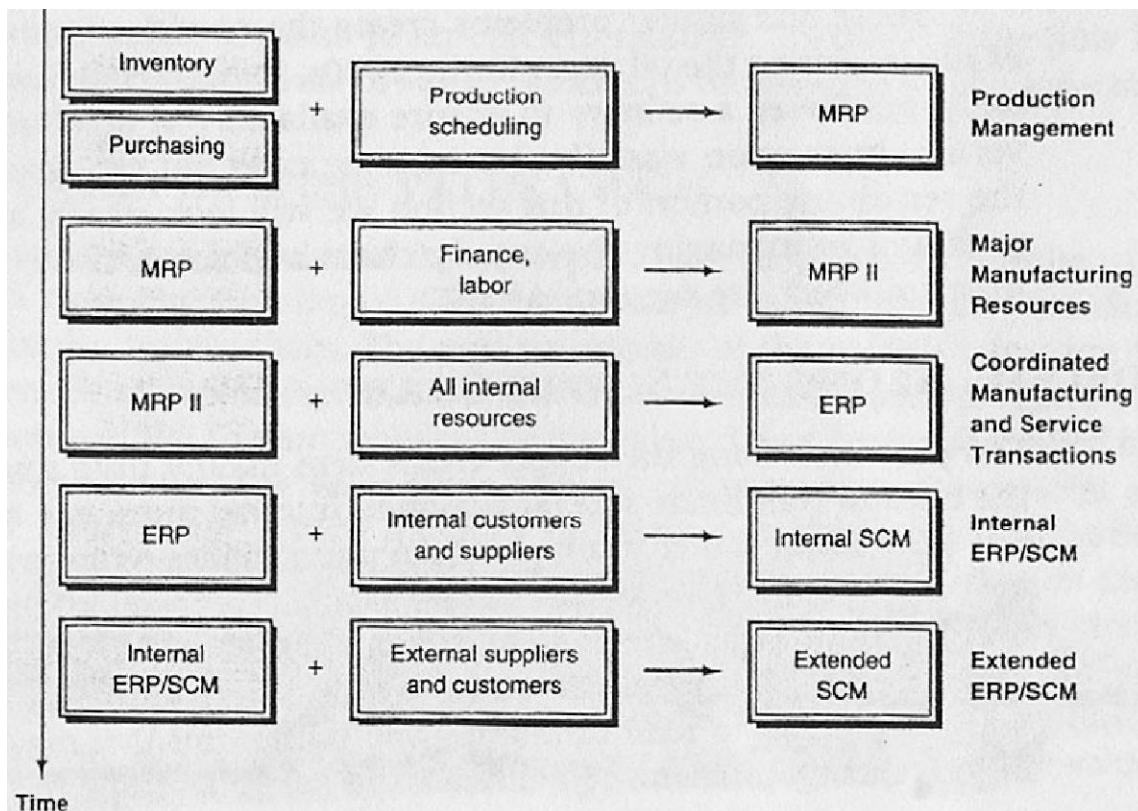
Inventory

Purchasing

+

Production scheduling

MRP

Production Management

MRP

+

Finance, labor

MRP II

Major Manufacturing Resources

MRP II

+

All internal resources

ERP

Coordinated Manufacturing and Service Transactions

ERP

+

Internal customers and suppliers

Internal SCM

Internal ERP/SCM

Internal ERP/SCM

+

External suppliers and customers

Extended SCM

Extended ERP/SCM

Time